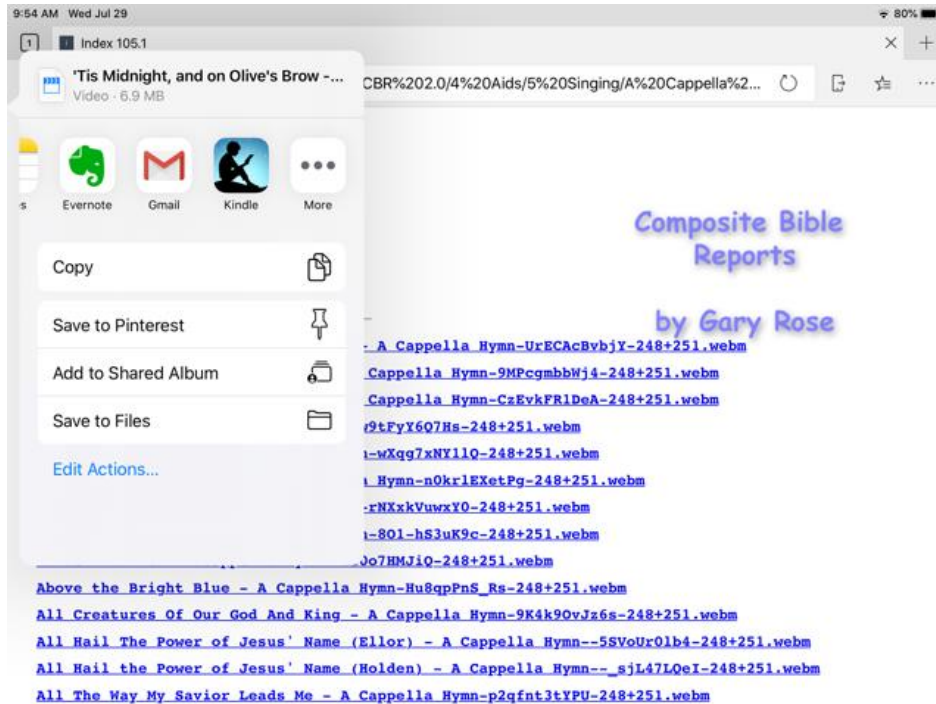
9:54 AM Wed Jul 29

80%

1 Index 105.1

'Tis Midnight, and on Olive's Brow -...
Video · 6.9 MB

CBR%202.0/4%20Aids/5%20Singing/A%20Cappella%2...

s Evernote Gmail Kindle More

Copy

Save to Pinterest

Add to Shared Album

Save to Files

Edit Actions...

Composite Bible Reports

by Gary Rose

- A Cappella Hymn-UrECAcBvbjY-248+251.webm
Cappella Hymn-9MPcgmbbWj4-248+251.webm
Cappella Hymn-CzEvkFR1DeA-248+251.webm
9tFyY6Q7Hs-248+251.webm
-wXqg7xNY11Q-248+251.webm
Hymn-n0kr1EXetPg-248+251.webm
-rNXxkVuwxY0-248+251.webm
-801-hS3uK9c-248+251.webm
Jo7HMJiQ-248+251.webm
Above the Bright Blue - A Cappella Hymn-Hu8qpPnS_Rs-248+251.webm
All Creatures Of Our God And King - A Cappella Hymn-9K4k9OvJz6s-248+251.webm
All Hail The Power of Jesus' Name (Ellor) - A Cappella Hymn--5SVoUr01b4-248+251.webm
All Hail the Power of Jesus' Name (Holden) - A Cappella Hymn--_sjL47LQeI-248+251.webm
All The Way My Savior Leads Me - A Cappella Hymn-p2qfnt3tYPU-248+251.webm